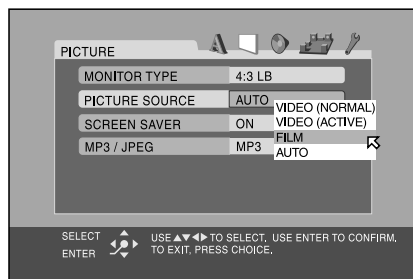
PICTURE

| | |
|---|---|
| MONITOR TYPE | 4:3 LB |
| PICTURE SOURCE | AUTO |
| SCREEN SAVER | ON |
| MP3 / JPEG | MP3 |

VIDEO (NORMAL)
VIDEO (ACTIVE)
FILM
AUTO

SELECT
ENTER

USE ▲▼◀▶ TO SELECT, USE ENTER TO CONFIRM, TO EXIT, PRESS CHOICE.